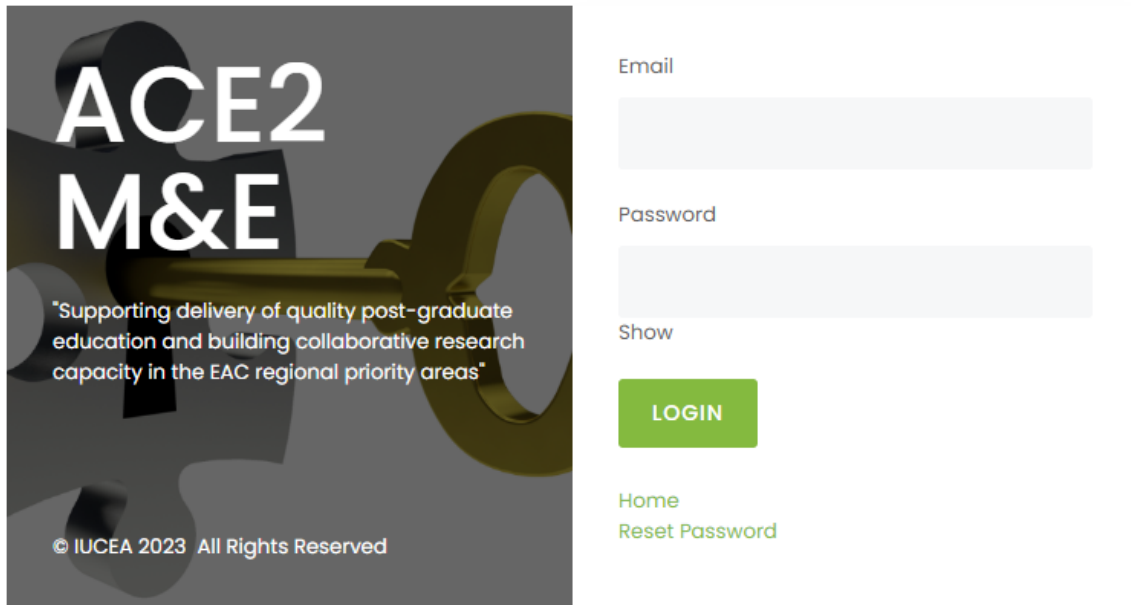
ACE2
M&E

"Supporting delivery of quality post-graduate education and building collaborative research capacity in the EAC regional priority areas"

© IUCEA 2023 All Rights Reserved

Email

Password

Show

LOGIN

Home
Reset Password